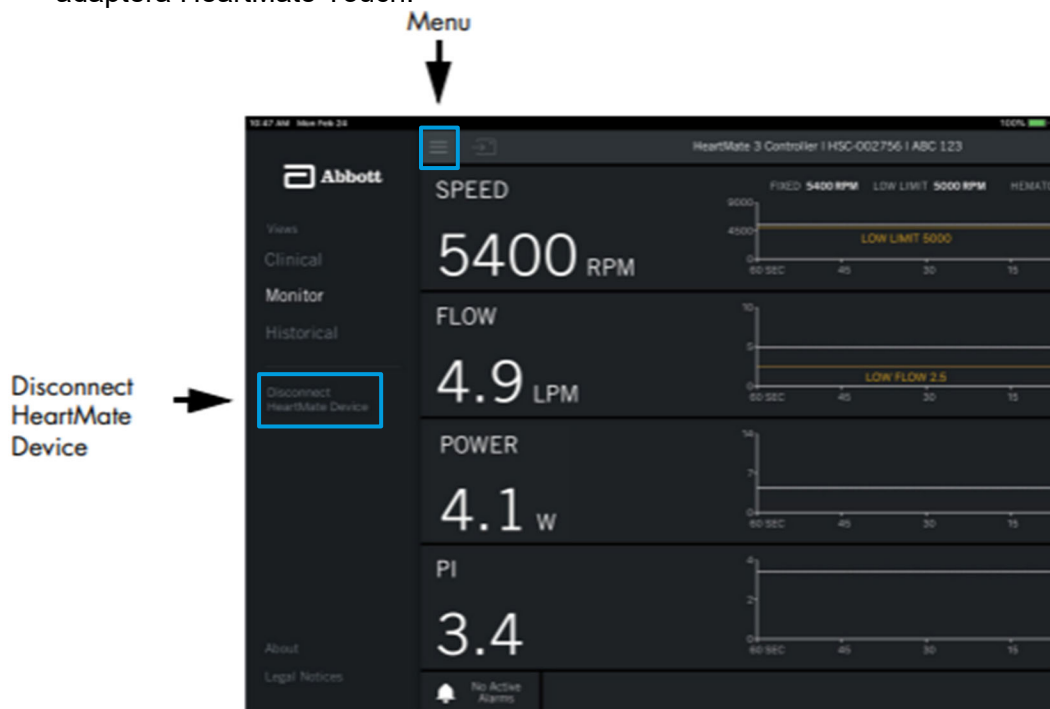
adaptorul HeartMate Touch.

Menu

10:47 AM Mon Feb 24

100%

Abbott

Views

Clinical

Monitor

Historical

Disconnect HeartMate Device

About

Legal Notices

HeartMate 3 Controller I HSC-002756 I ABC 123

SPEED

5400 RPM

FIXED 5400 RPM LOW LIMIT 5000 RPM HEMATO

9000

4500

0

LOW LIMIT 5000

60 SEC 45 30 15

FLOW

4.9 LPM

10

5

0

LOW FLOW 2.5

60 SEC 45 30 15

POWER

4.1 W

14

7

0

60 SEC 45 30 15

PI

3.4

4

2

0

60 SEC 45 30 15

No Active Alarms

Disconnect HeartMate Device